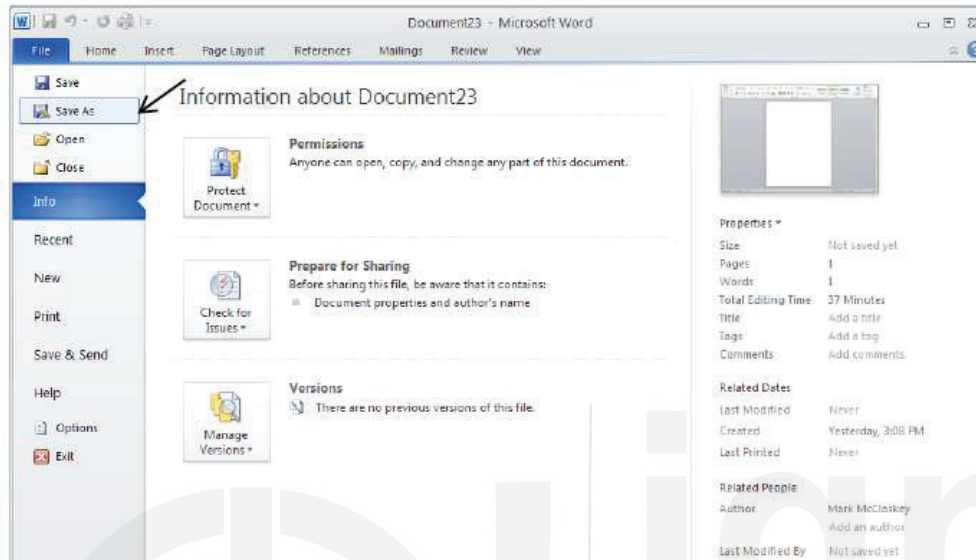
Document23 - Microsoft Word

File Home Insert Page Layout References Mailings Review View

Save
Save As
Open
Close
Info
Recent
New
Print
Save & Send
Help
Options
Exit

Information about Document23

Protect Document

Permissions
Anyone can open, copy, and change any part of this document.

Check for Issues

Prepare for Sharing
Before sharing this file, be aware that it contains:
Document properties and author's name

Manage Versions

Versions
There are no previous versions of this file.

Properties

| | |
|---|---|
| Size | Not saved yet |
| Pages | 1 |
| Words | 1 |
| Total Editing Time | 37 Minutes |
| Title | Add a title |
| Tags | Add a tag |
| Comments | Add comments |

Related Dates

| | |
|---|---|
| Last Modified | Never |
| Created | Yesterday, 3:08 PM |
| Last Printed | Never |

Related People

| | |
|---|---|
| Author | Mark McCloskey |
| | Add an author |
| Last Modified By | Not saved yet |